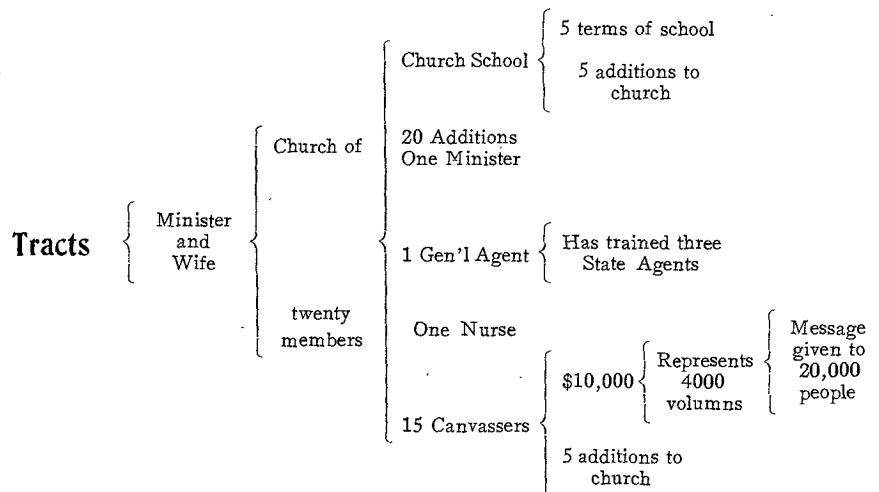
Tracts

Minister and Wife

Church of twenty members

Church School

5 terms of school

5 additions to church

20 Additions One Minister

1 Gen'l Agent

Has trained three State Agents

One Nurse

15 Canvassers

\$10,000

Represents 4000 volumns

Message given to 20,000 people

5 additions to church